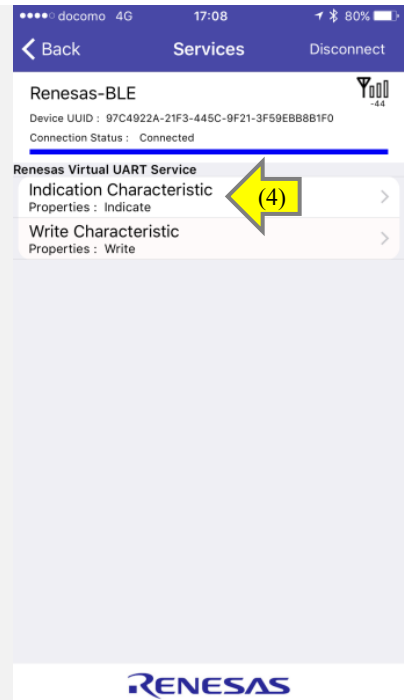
●●●●○ docomo 4G 17:08 80%

Back Services Disconnect

Renesas-BLE

-44

Device UUID : 97C4922A-21F3-445C-9F21-3F59EBB8B1F0

Connection Status : Connected

Renesas Virtual UART Service

Indication Characteristic
Properties : Indicate

(4)

Write Characteristic
Properties : Write

RENESAS